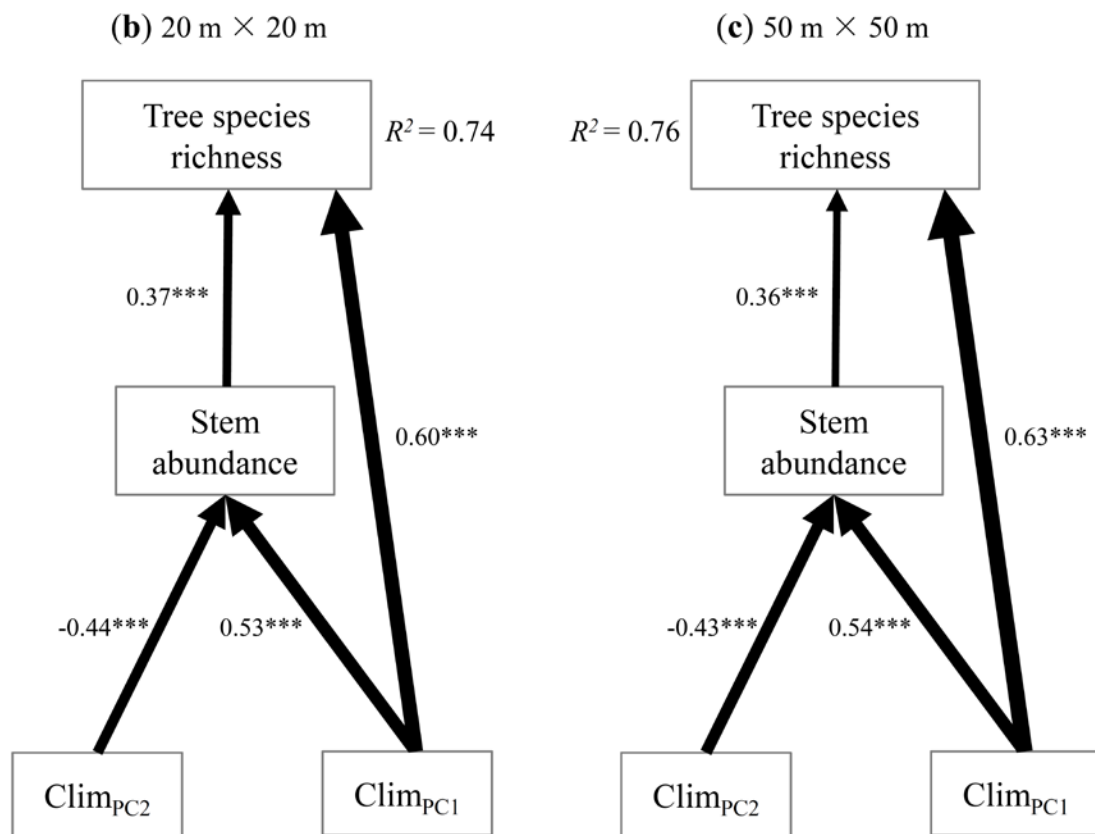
(b) 20 m × 20 m

Tree species richness

$R^2 = 0.74$

0.37***

Stem abundance

0.60***

-0.44***

0.53***

$Clim_{PC2}$

$Clim_{PC1}$

(c) 50 m × 50 m

$R^2 = 0.76$

Tree species richness

0.36***

Stem abundance

0.63***

-0.43***

0.54***

$Clim_{PC2}$

$Clim_{PC1}$